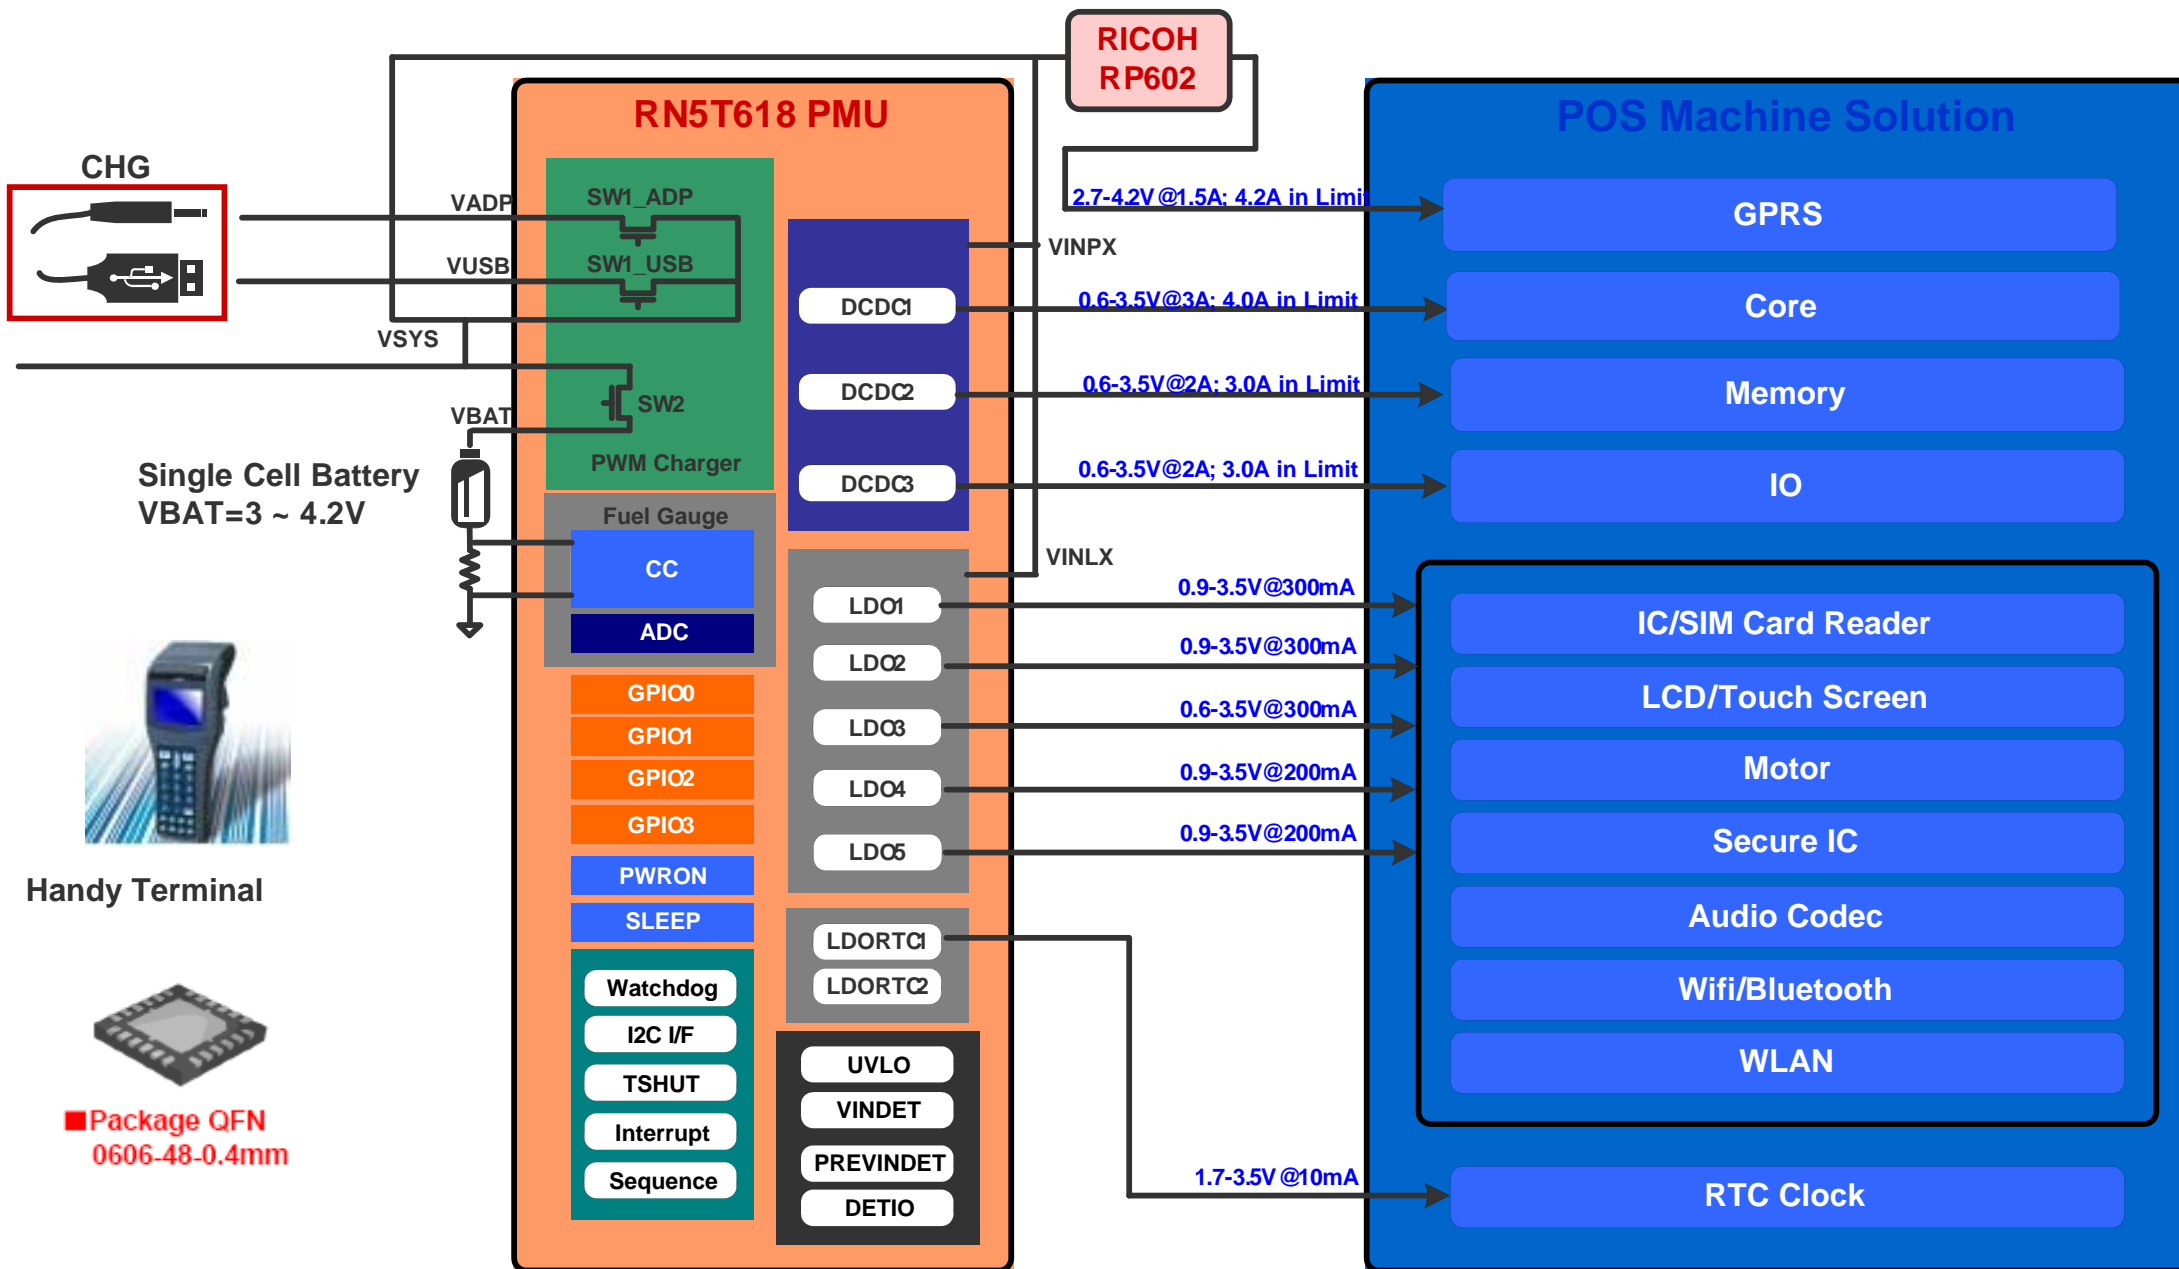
RICOH RP602

RN5T618 PMU

POS Machine Solution

CHG

VADP

VUSB

SW1_ADP

SW1_USB

VSYS

SW2

VBAT

PWM Charger

Single Cell Battery
VBAT=3 ~ 4.2V

Fuel Gauge

CC

ADC

DCDC1

DCDC2

DCDC3

VINPX

VINLX

2.7-4.2V @1.5A; 4.2A in Limit

0.6-3.5V@3A; 4.0A in Limit

0.6-3.5V@2A; 3.0A in Limit

0.6-3.5V@2A; 3.0A in Limit

GPRS

Core

Memory

IO

LDO1

LDO2

LDO3

LDO4

LDO5

0.9-3.5V@300mA

0.9-3.5V@300mA

0.6-3.5V@300mA

0.9-3.5V@200mA

0.9-3.5V@200mA

IC/SIM Card Reader

LCD/Touch Screen

Motor

Secure IC

Audio Codec

Wifi/Bluetooth

WLAN

GPIO0

GPIO1

GPIO2

GPIO3

PWRON

SLEEP

Handy Terminal

LDORTC1

LDORTC2

Watchdog

I2C I/F

TSHUT

Interrupt

Sequence

UVLO

VINDET

PREVINDET

DETIO

Package QFN
0606-48-0.4mm

1.7-3.5V @10mA

RTC Clock